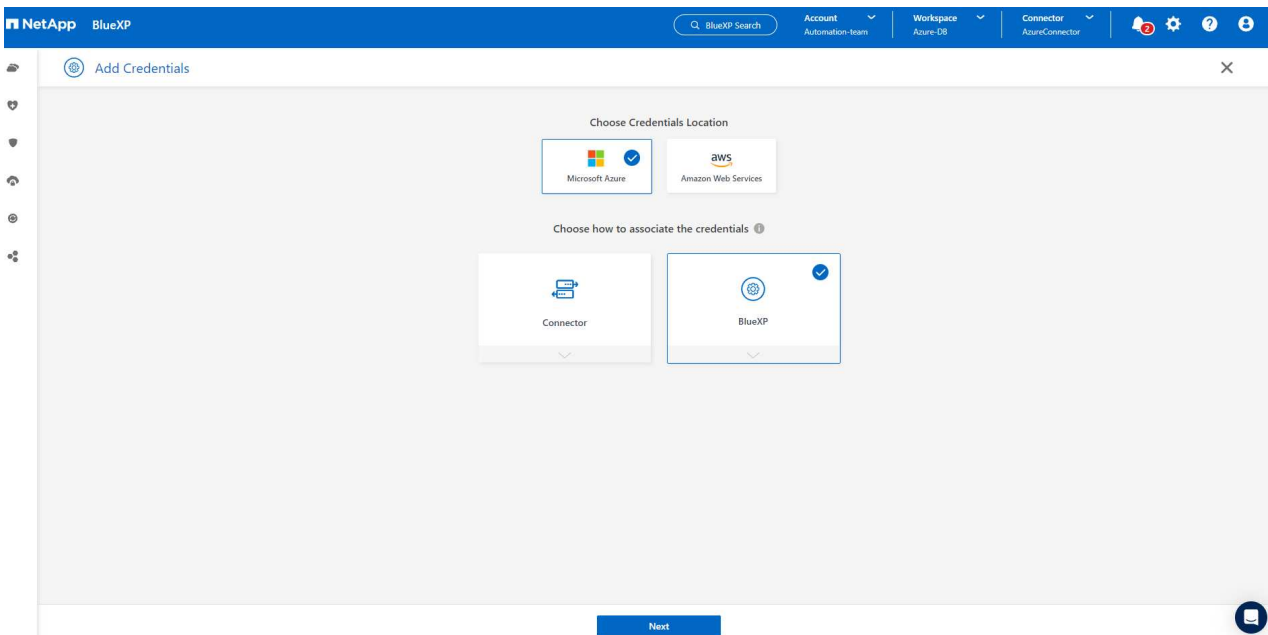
NetApp BlueXP

BlueXP Search

Account
Automation-team

Workspace
Azure-DB

Connector
AzureConnector

2

Add Credentials

Choose Credentials Location

Microsoft Azure

aws
Amazon Web Services

Choose how to associate the credentials

Connector

BlueXP

Next